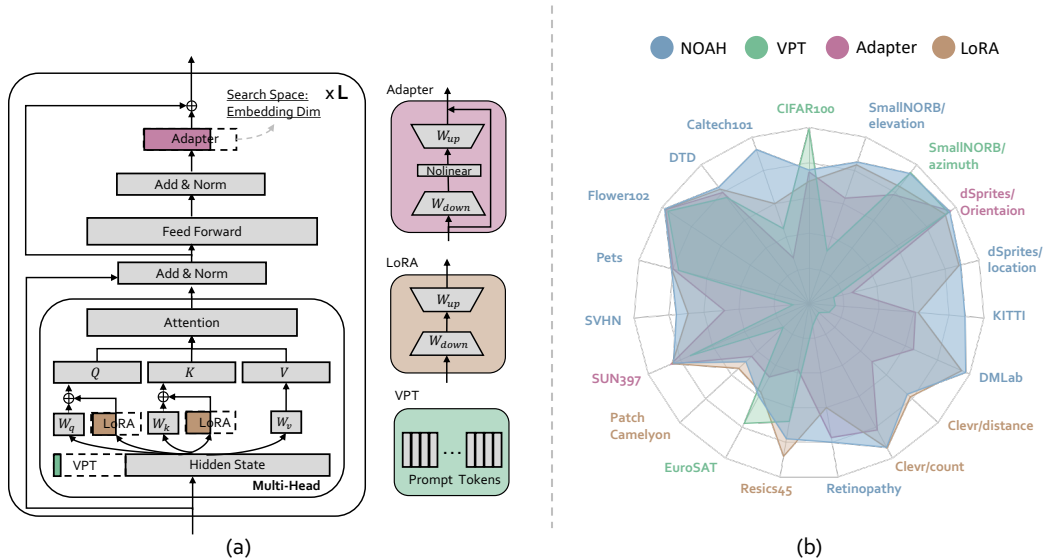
Search Space:
Embedding Dim

x L

Adapter

Add & Norm

Feed Forward

Add & Norm

Attention

$Q$

$K$

$V$

$W_q$

LoRA

$W_k$

LoRA

$W_v$

VPT

Hidden State

Multi-Head

Adapter

$W_{up}$

Nolinear

$W_{down}$

LoRA

$W_{up}$

$W_{down}$

VPT

Prompt Tokens

(a)

NOAH VPT Adapter LoRA

CIFAR100

SmallNORB/ elevation

SmallNORB/ azimuth

dSprites/ Orientaion

dSprites/ location

KITTI

DMLab

Clevr/distance

Clevr/count

Retinopathy

Resics45

EuroSAT

Patch Camelyon

SUN397

SVHN

Pets

Flower102

DTD

Caltech101

(b)